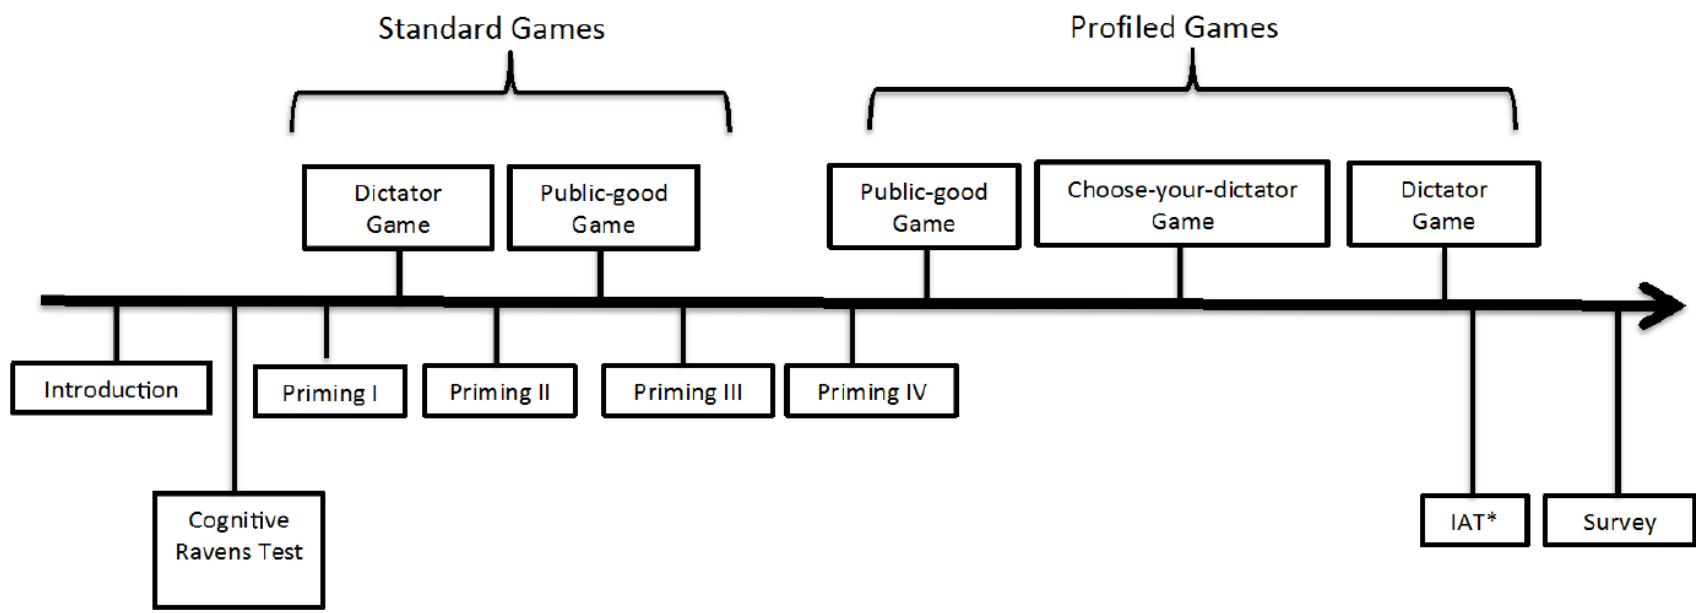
Standard Games

Profiled Games

Dictator Game

Public-good Game

Public-good Game

Choose-your-dictator Game

Dictator Game

Introduction

Priming I

Priming II

Priming III

Priming IV

Cognitive Ravens Test

IAT*

Survey